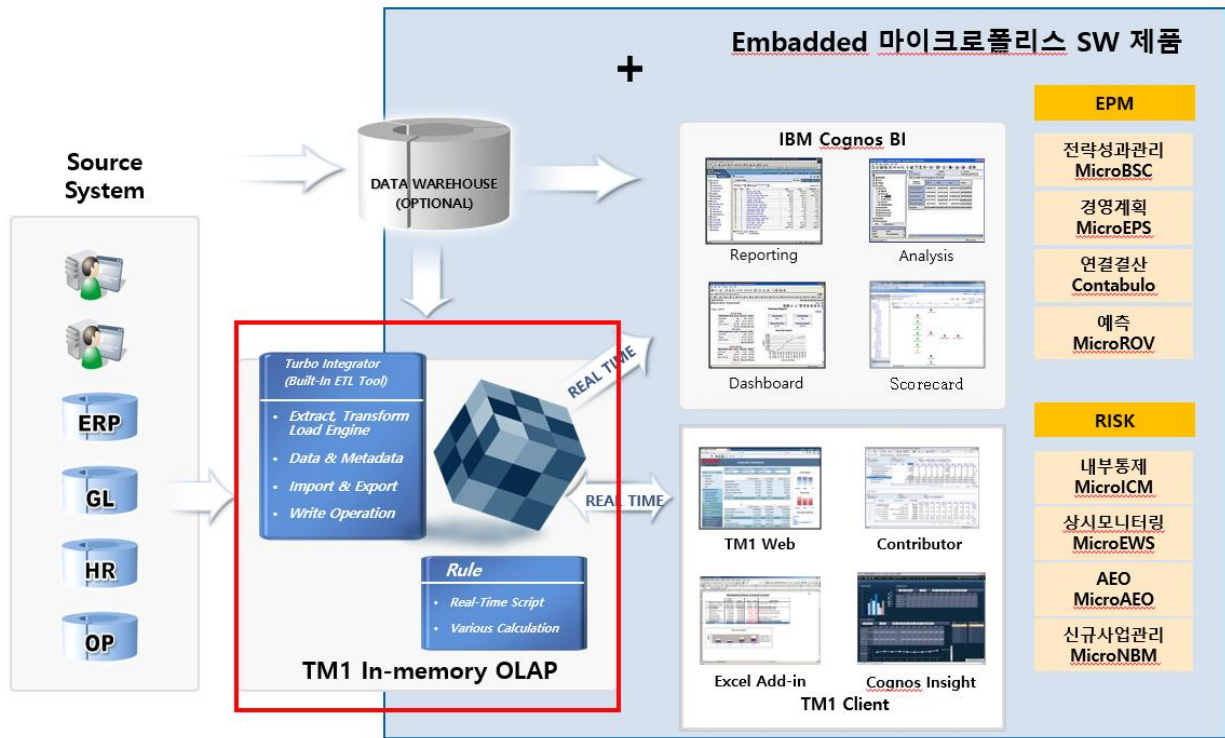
Embadded 마이크로폴리스 SW 제품

+

Source System

ERP

GL

HR

OP

DATA WAREHOUSE (OPTIONAL)

Turbo Integrator (Built-In ETL Tool)

- Extract, Transform Load Engine
- Data & Metadata
- Import & Export
- Write Operation

Rule

- Real-Time Script
- Various Calculation

TM1 In-memory OLAP

REAL TIME

REAL TIME

IBM Cognos BI

Reporting

Analysis

Dashboard

Scorecard

TM1 Web

Contributor

Excel Add-in

Cognos Insight

TM1 Client

EPM

전략성과관리 MicroBSC

경영계획 MicroEPS

연결결산 Contabulo

예측 MicroROV

RISK

내부통제 MicroICM

상시모니터링 MicroEWS

AEO MicroAEO

신규사업관리 MicroNBM